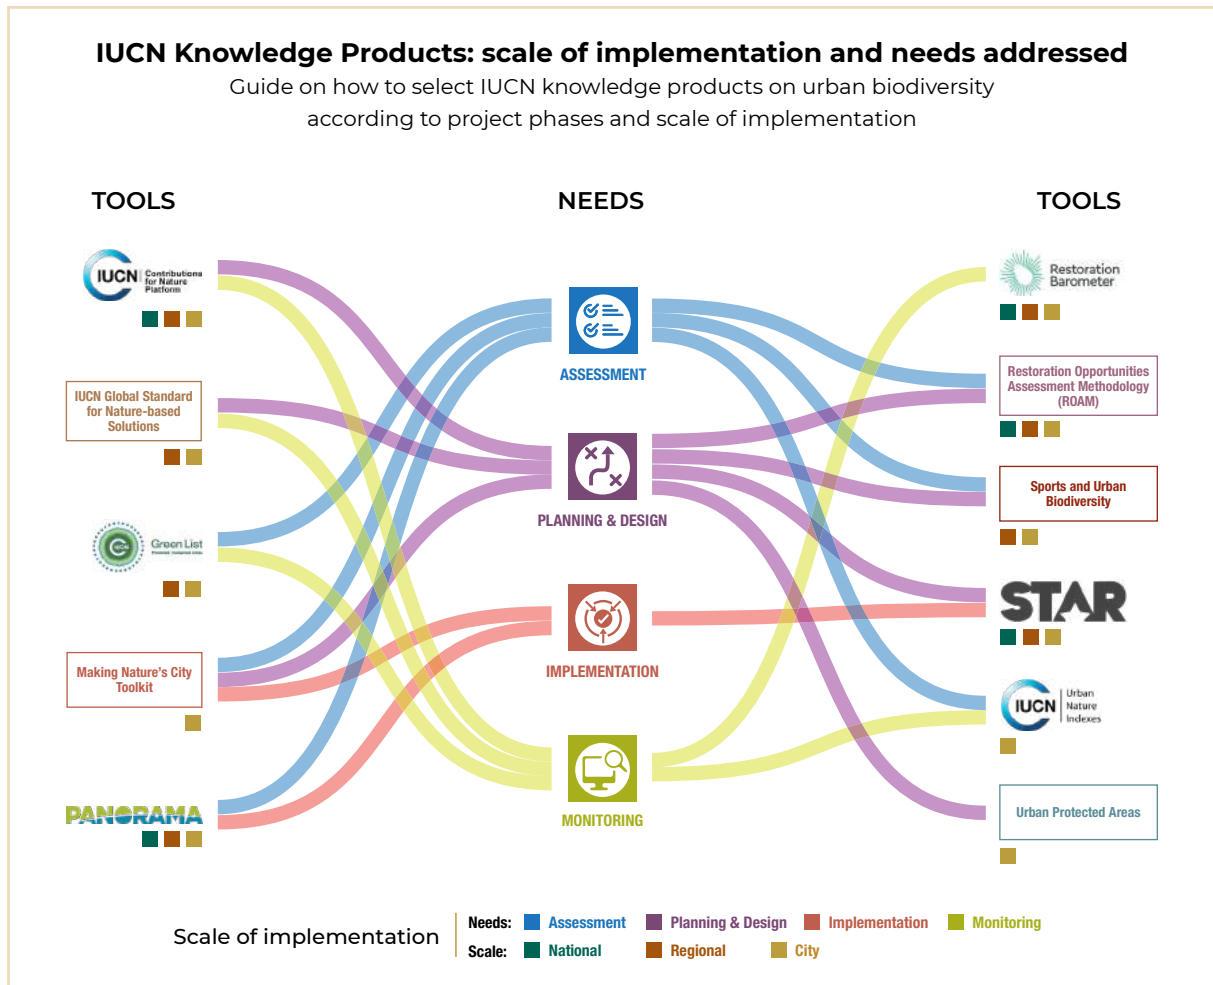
IUCN Knowledge Products: scale of implementation and needs addressed

Guide on how to select IUCN knowledge products on urban biodiversity according to project phases and scale of implementation

TOOLS

NEEDS

TOOLS

IUCN Contributions for Nature Platform

IUCN Global Standard for Nature-based Solutions

Green List

Making Nature's City Toolkit

PANORAMA

ASSESSMENT

PLANNING & DESIGN

IMPLEMENTATION

MONITORING

Restoration Barometer

Restoration Opportunities Assessment Methodology (ROAM)

Sports and Urban Biodiversity

STAR

IUCN Urban Nature Indexes

Urban Protected Areas

Scale of implementation

Needs: Assessment Planning & Design Implementation Monitoring

Scale: National Regional City